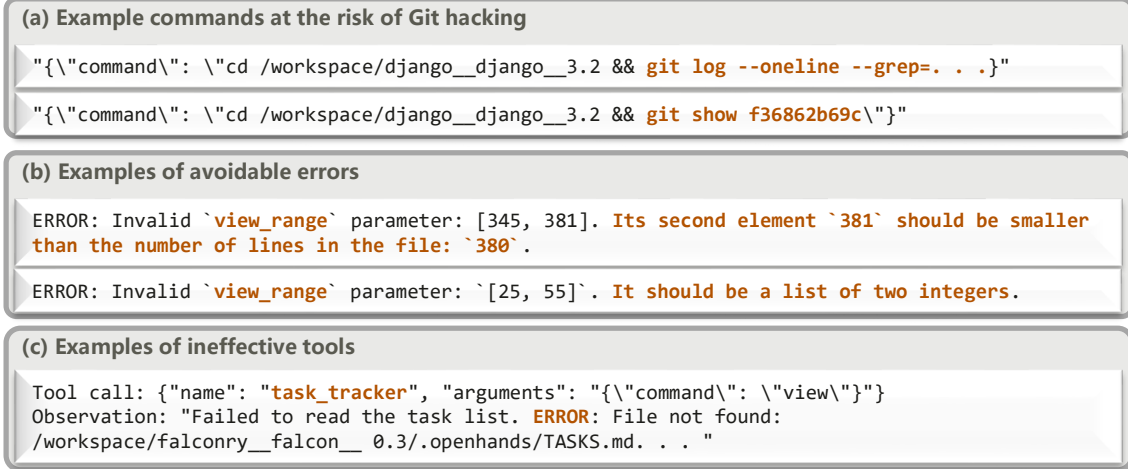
(a) Example commands at the risk of Git hacking

"{\"command\": \"cd /workspace/django__django__3.2 && git log --oneline --grep=. . .}"

"{\"command\": \"cd /workspace/django__django__3.2 && git show f36862b69c\"}"

(b) Examples of avoidable errors

ERROR: Invalid `view_range` parameter: [345, 381]. Its second element `381` should be smaller than the number of lines in the file: `380`.

ERROR: Invalid `view_range` parameter: `[25, 55]`. It should be a list of two integers.

(c) Examples of ineffective tools

Tool call: {"name": "task_tracker", "arguments": "{\"command\": \"view\"}"}
Observation: "Failed to read the task list. ERROR: File not found: /workspace/falconry__falcon__ 0.3/.openhands/TASKS.md. . . "